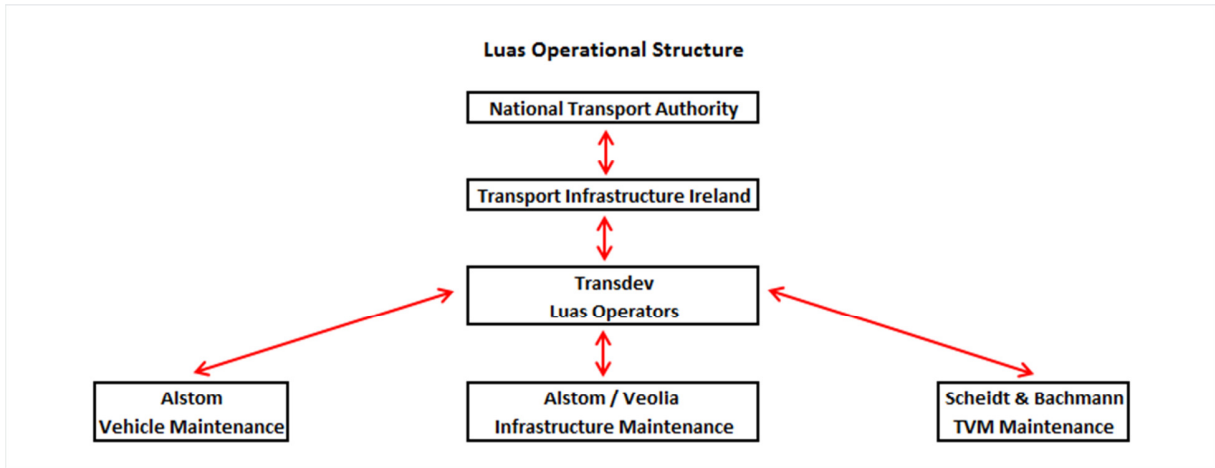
Luas Operational Structure

National Transport Authority

Transport Infrastructure Ireland

Transdev
Luas Operators

Alstom
Vehicle Maintenance

Alstom / Veolia
Infrastructure Maintenance

Scheidt & Bachmann
TVM Maintenance